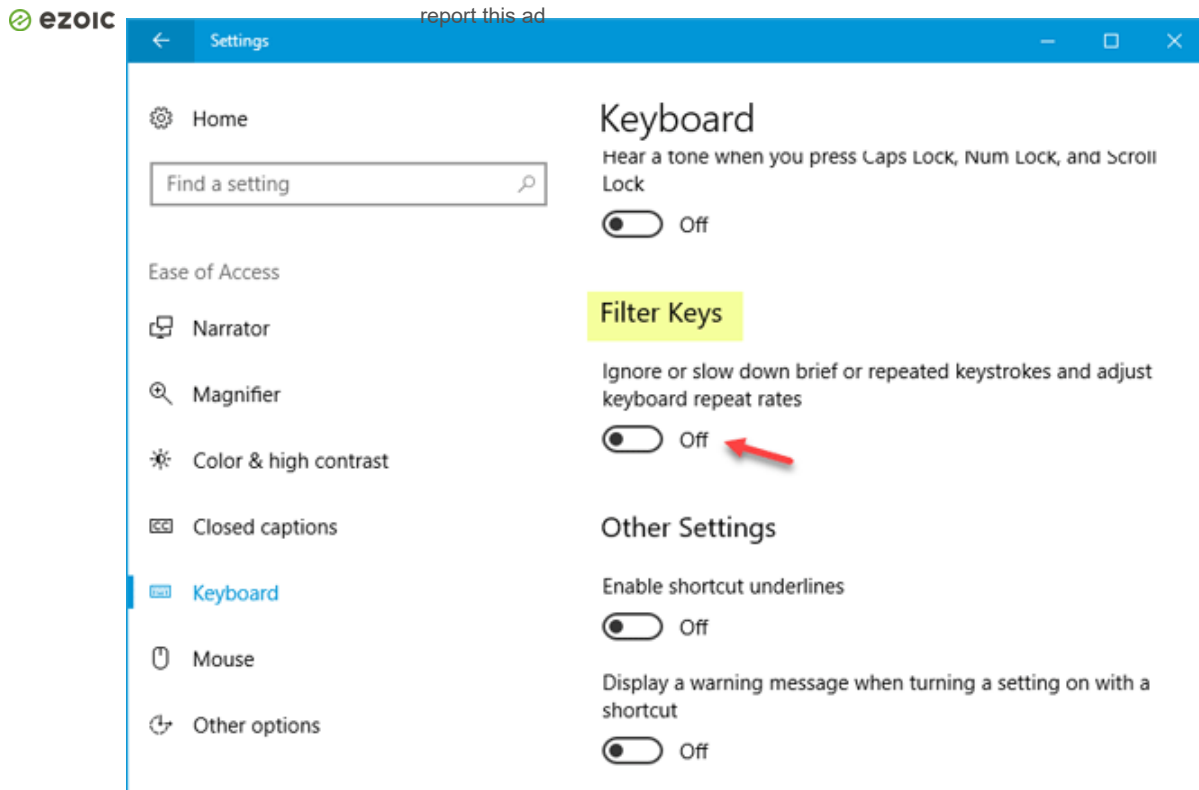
ezoic

report this ad

Settings

Home

Find a setting

Ease of Access

Narrator

Magnifier

Color & high contrast

Closed captions

Keyboard

Mouse

Other options

Keyboard

Hear a tone when you press Caps Lock, Num Lock, and Scroll Lock

Off

Filter Keys

Ignore or slow down brief or repeated keystrokes and adjust keyboard repeat rates

Off

Other Settings

Enable shortcut underlines

Off

Display a warning message when turning a setting on with a shortcut

Off